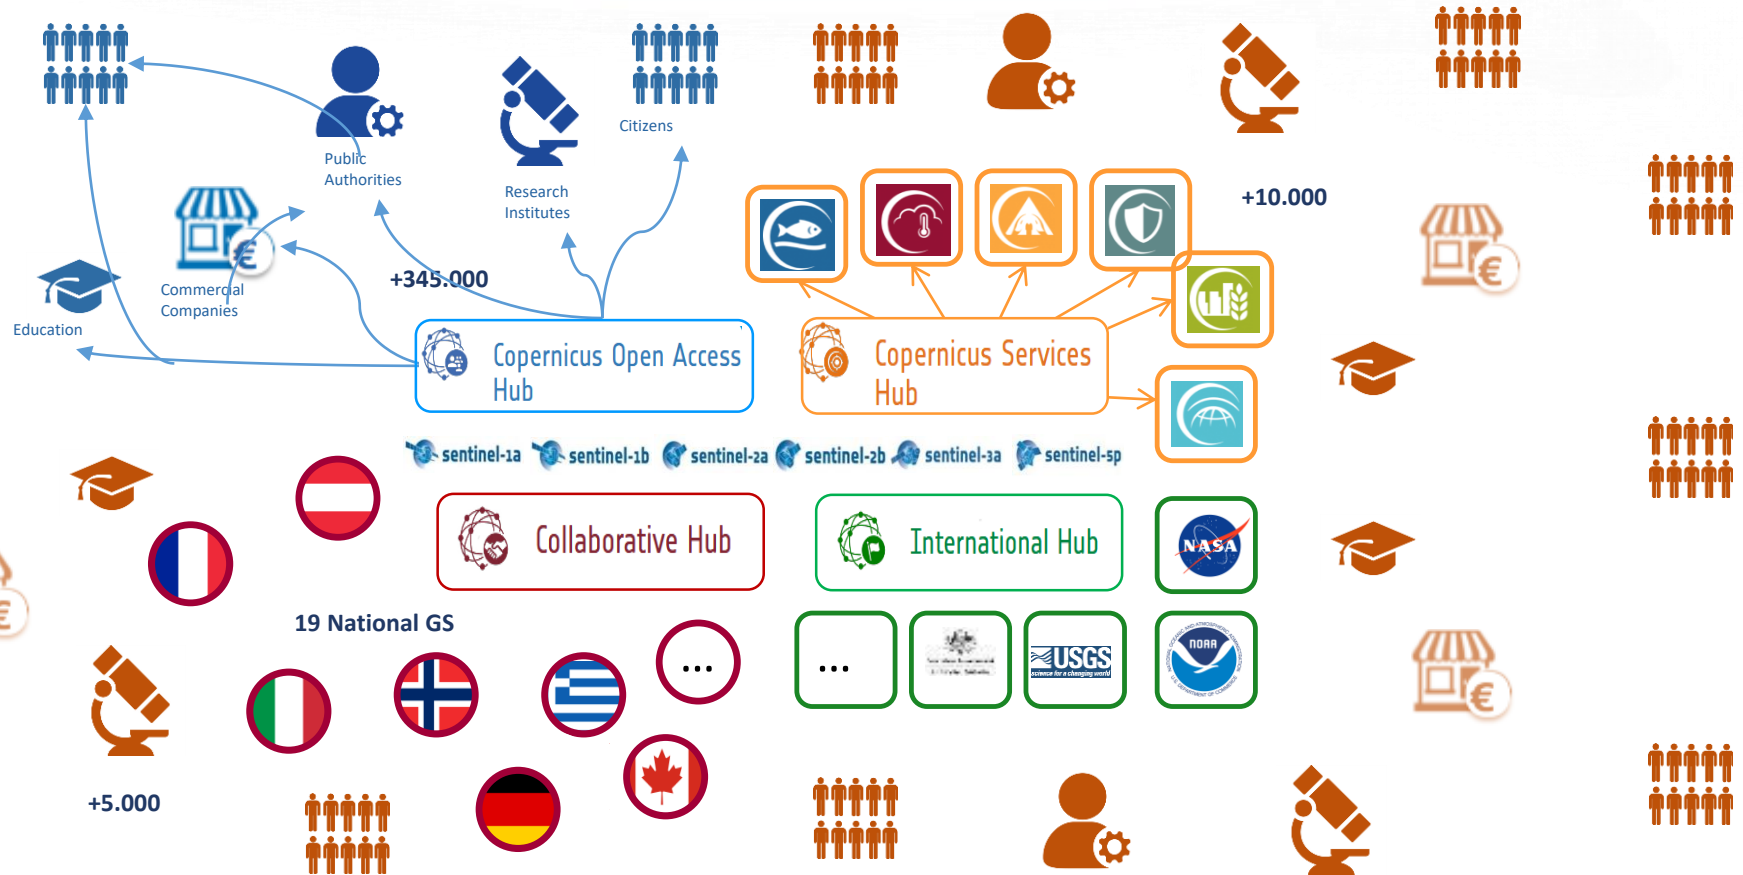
Public Authorities

Research Institutes

Citizens

Commercial Companies

Education

+345.000

+10.000

Copernicus Open Access Hub

Copernicus Services Hub

sentinel-1a sentinel-1b sentinel-2a sentinel-2b sentinel-3a sentinel-5p

Collaborative Hub

International Hub

NASA

19 National GS

...

...

USGS
science for a changing world

NOAA

+5.000